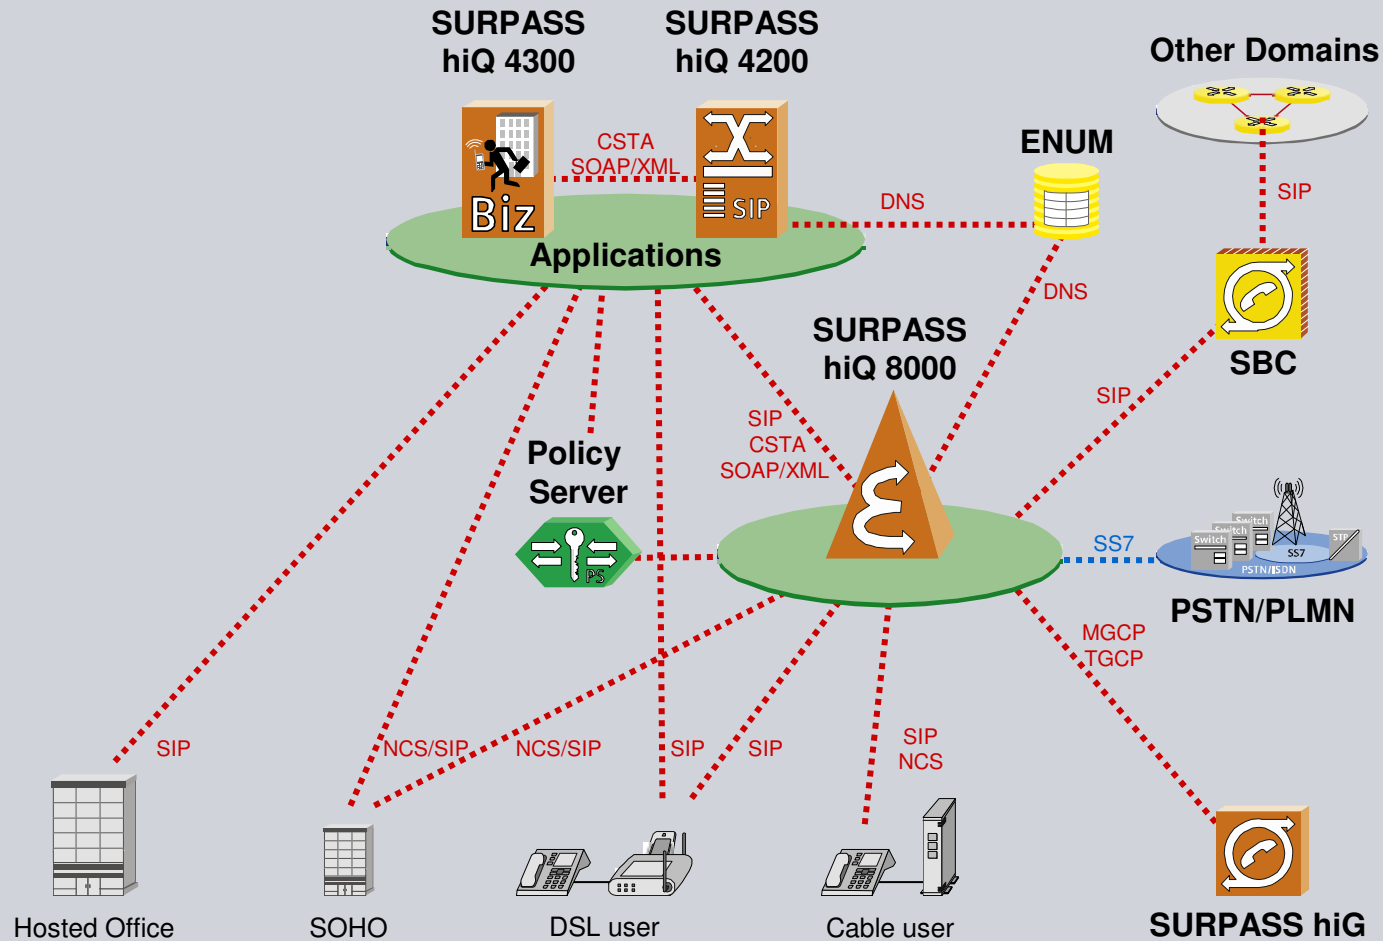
SURPASS hiQ 4300

SURPASS hiQ 4200

Other Domains

CSTA
SOAP/XML

Biz

SIP

ENUM

DNS

SIP

Applications

DNS

SBC

SURPASS hiQ 8000

SIP

SIP
CSTA
SOAP/XML

Policy Server

PS

SS7

Switch

Switch

Switch

SS7

STP

PSTN/ISDN

PSTN/PLMN

MGCP
TGCP

SIP

NCS/SIP

NCS/SIP

SIP

SIP

SIP
NCS

Hosted Office

SOHO

DSL user

Cable user

SURPASS hiG